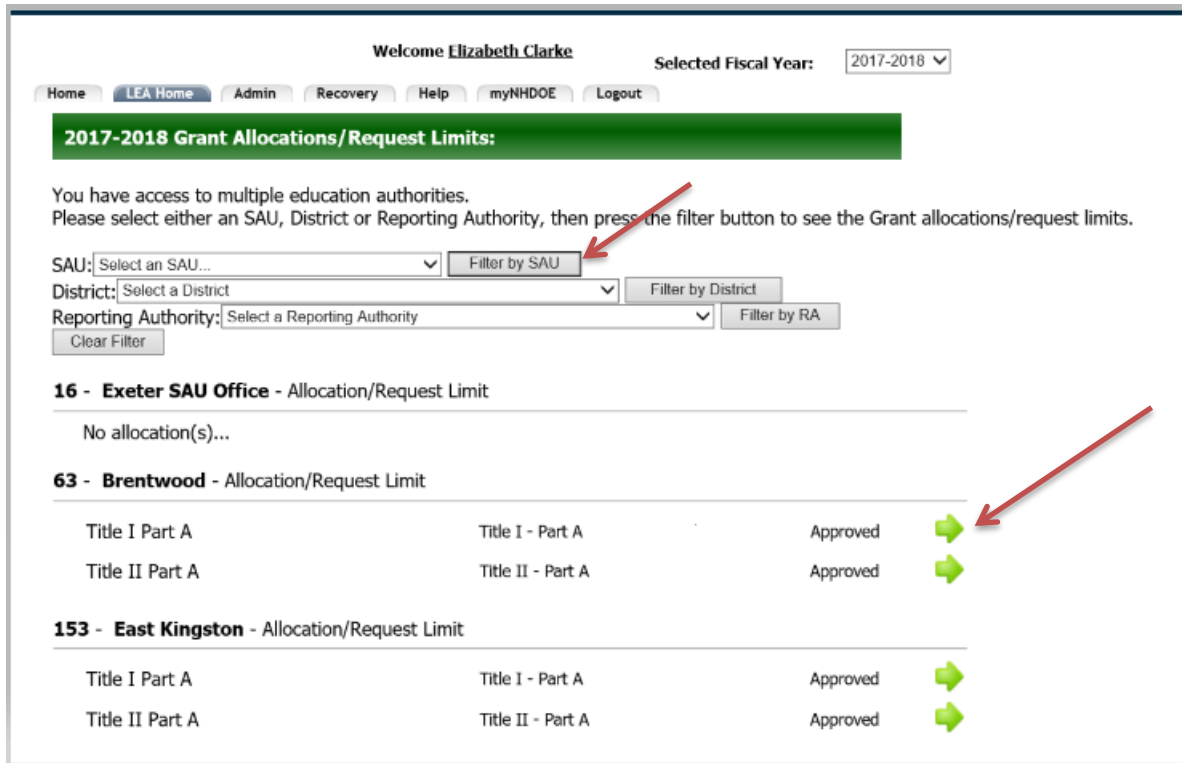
Welcome Elizabeth Clarke

Selected Fiscal Year: 2017-2018

Home | LEA Home | Admin | Recovery | Help | myNHDOE | Logout

2017-2018 Grant Allocations/Request Limits:

You have access to multiple education authorities.
Please select either an SAU, District or Reporting Authority, then press the filter button to see the Grant allocations/request limits.

SAU: Select an SAU... Filter by SAU
District: Select a District Filter by District
Reporting Authority: Select a Reporting Authority Filter by RA
Clear Filter

16 - Exeter SAU Office - Allocation/Request Limit

No allocation(s)...

63 - Brentwood - Allocation/Request Limit

| | | |
|---|---|---|
| Title I Part A | Title I - Part A | Approved |
| Title II Part A | Title II - Part A | Approved |

153 - East Kingston - Allocation/Request Limit

| | | |
|---|---|---|
| Title I Part A | Title I - Part A | Approved |
| Title II Part A | Title II - Part A | Approved |